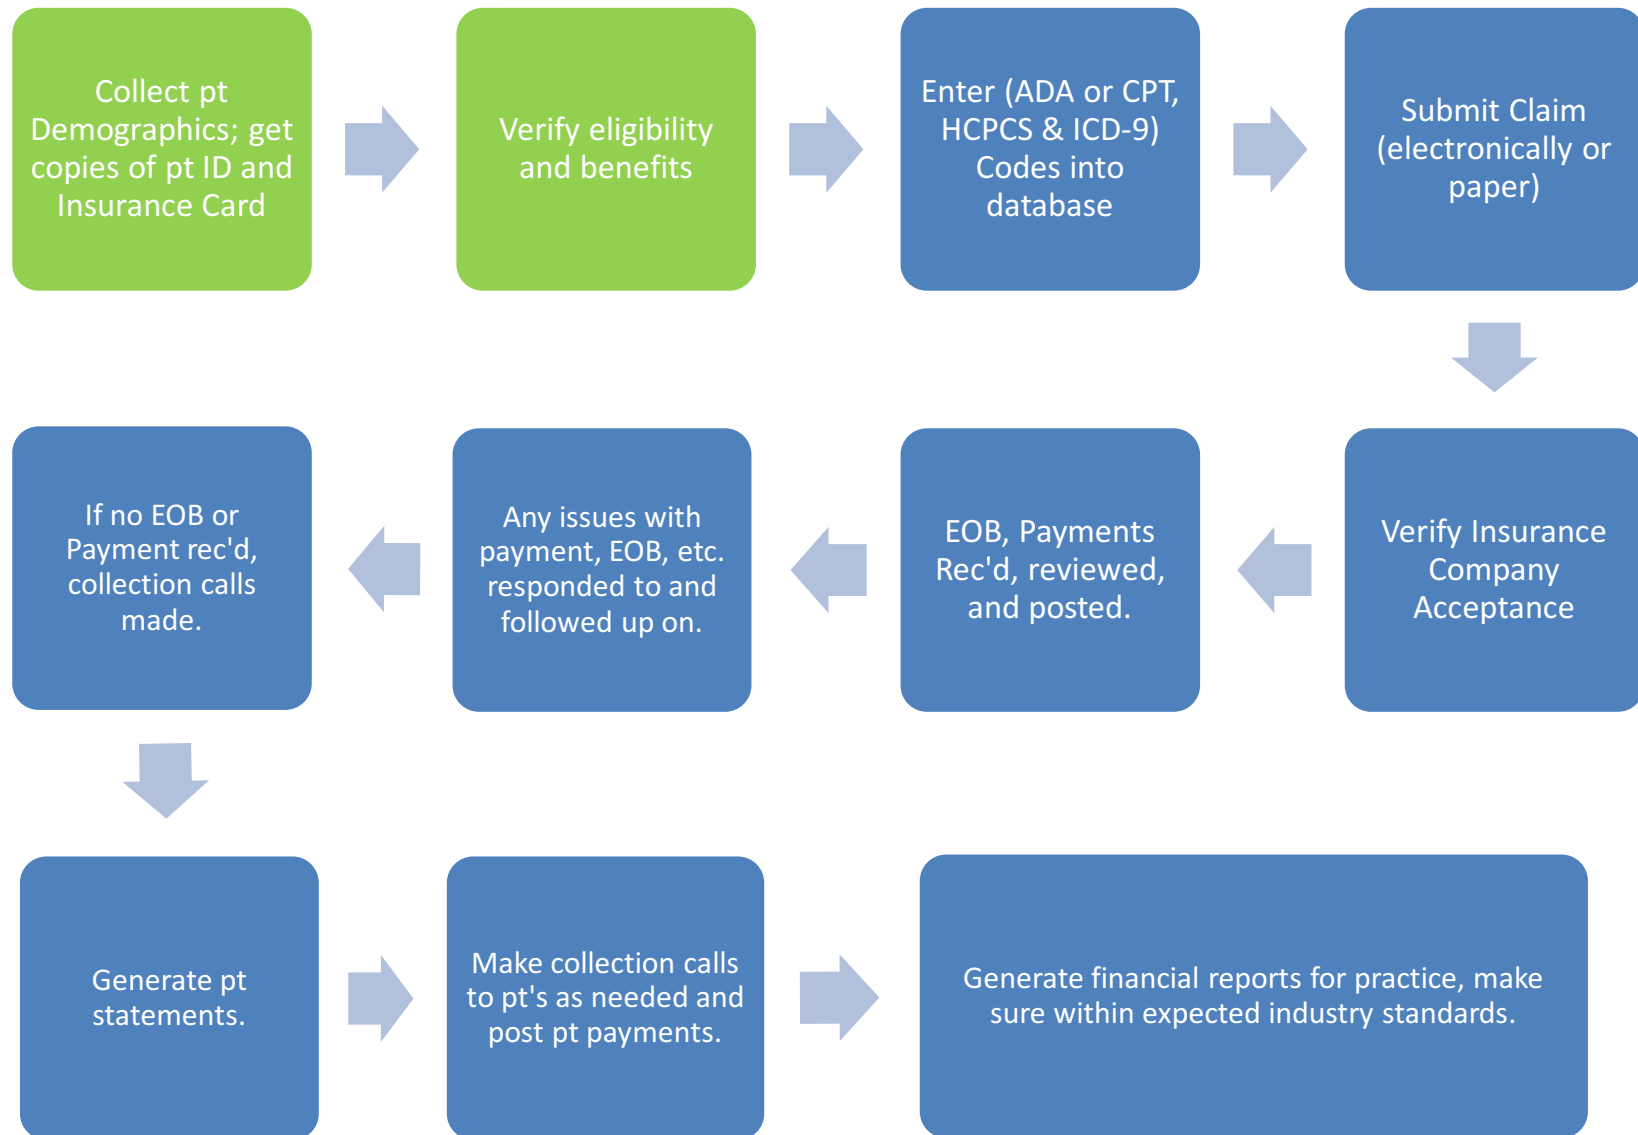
Collect pt Demographics; get copies of pt ID and Insurance Card

Verify eligibility and benefits

Enter (ADA or CPT, HCPCS & ICD-9) Codes into database

Submit Claim (electronically or paper)

Verify Insurance Company Acceptance

EOB, Payments Rec'd, reviewed, and posted.

Any issues with payment, EOB, etc. responded to and followed up on.

If no EOB or Payment rec'd, collection calls made.

Generate pt statements.

Make collection calls to pt's as needed and post pt payments.

Generate financial reports for practice, make sure within expected industry standards.